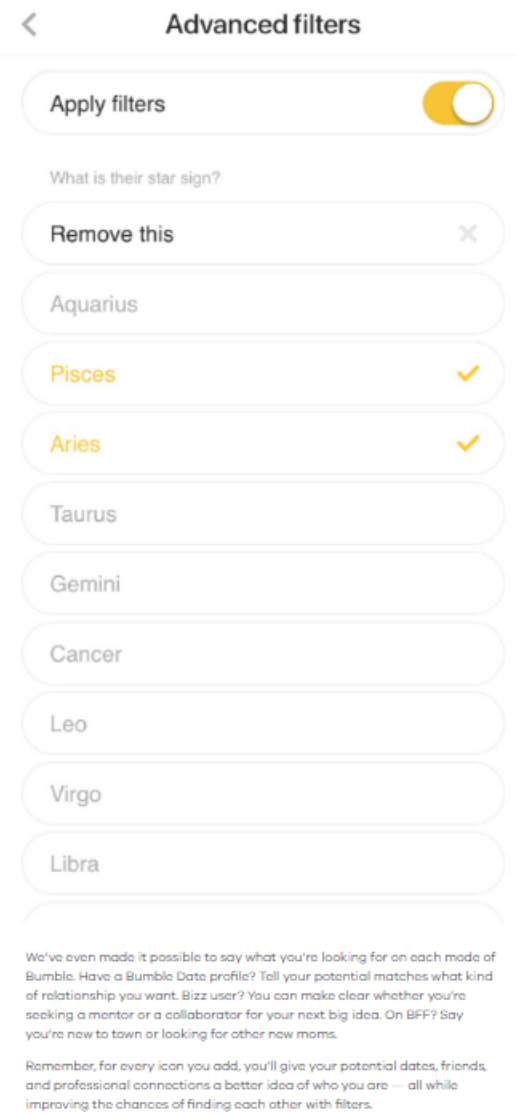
Advanced filters

Apply filters

What is their star sign?

Remove this

Aquarius

Pisces

Aries

Taurus

Gemini

Cancer

Leo

Virgo

Libra

We've even made it possible to say what you're looking for on each mode of Bumble. Have a Bumble Date profile? Tell your potential matches what kind of relationship you want. Bizz user? You can make clear whether you're seeking a mentor or a collaborator for your next big idea. On BFF? Say you're new to town or looking for other new moms.

Remember, for every icon you add, you'll give your potential dates, friends, and professional connections a better idea of who you are — all while improving the chances of finding each other with filters.